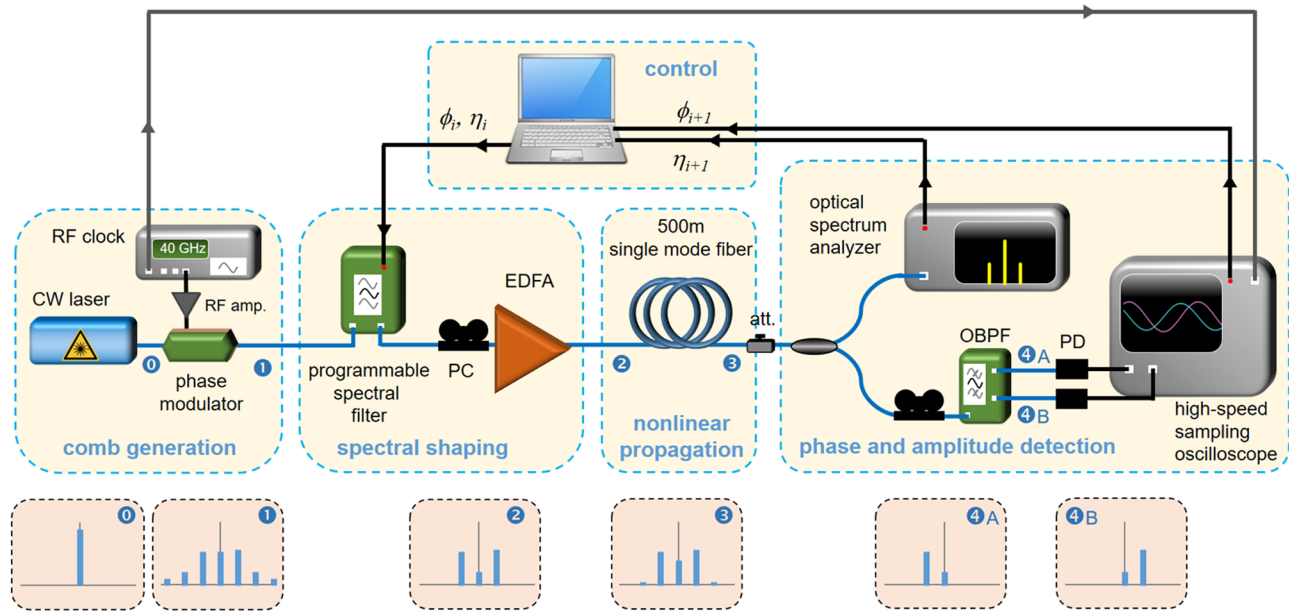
control

$\phi_i$, $\eta_i$

$\phi_{i+1}$

$\eta_{i+1}$

RF clock

40 GHz

RF amp.

CW laser

0

phase modulator

1

comb generation

programmable spectral filter

PC

EDFA

spectral shaping

500m single mode fiber

att.

2

3

nonlinear propagation

optical spectrum analyzer

OBPF

PD

4A

4B

high-speed sampling oscilloscope

phase and amplitude detection

0

1

2

3

4A

4B